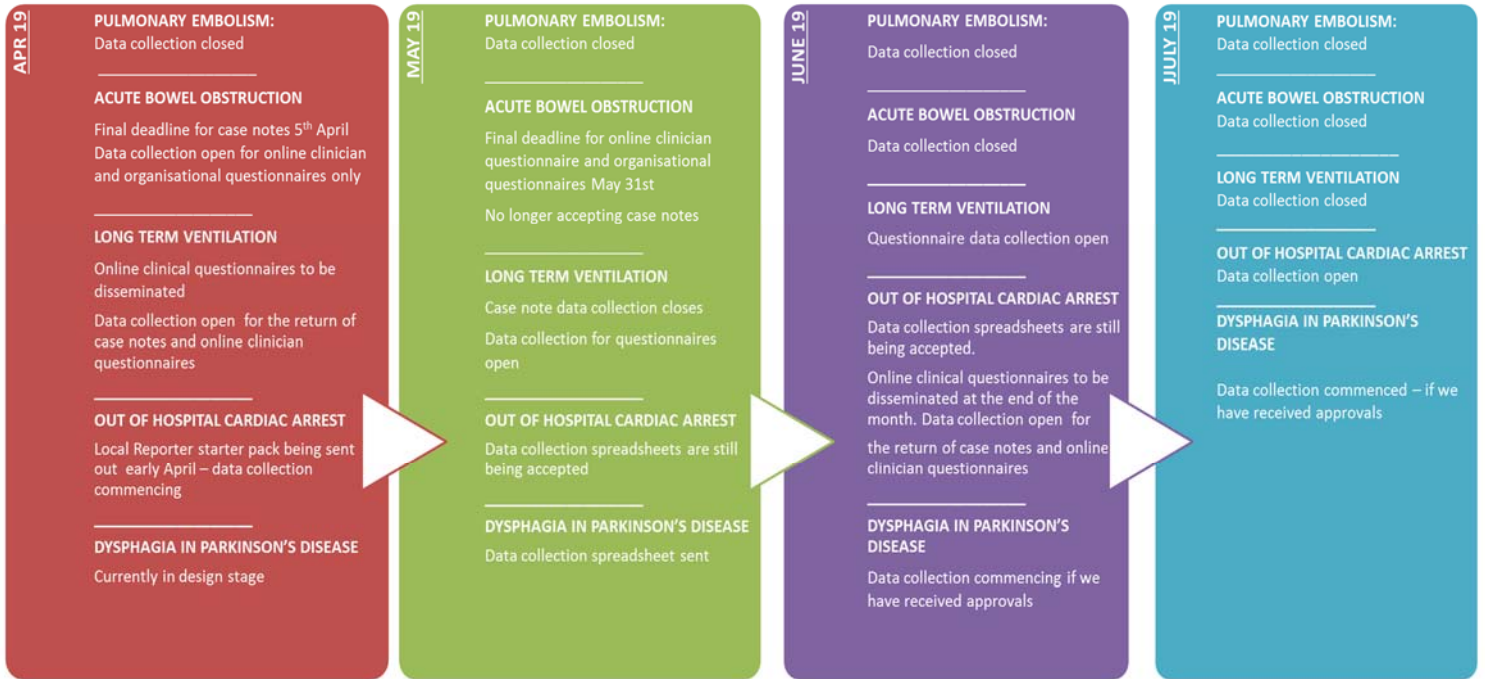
APR 19

PULMONARY EMBOLISM:
Data collection closed

ACUTE BOWEL OBSTRUCTION
Final deadline for case notes $5^{th}$ April
Data collection open for online clinician and organisational questionnaires only

LONG TERM VENTILATION
Online clinical questionnaires to be disseminated
Data collection open for the return of case notes and online clinician questionnaires

OUT OF HOSPITAL CARDIAC ARREST
Local Reporter starter pack being sent out early April – data collection commencing

DYSPHAGIA IN PARKINSON'S DISEASE
Currently in design stage

MAY 19

PULMONARY EMBOLISM:
Data collection closed

ACUTE BOWEL OBSTRUCTION
Final deadline for online clinician questionnaire and organisational questionnaires May 31st
No longer accepting case notes

LONG TERM VENTILATION
Case note data collection closes
Data collection for questionnaires open

OUT OF HOSPITAL CARDIAC ARREST
Data collection spreadsheets are still being accepted

DYSPHAGIA IN PARKINSON'S DISEASE
Data collection spreadsheet sent

JUNE 19

PULMONARY EMBOLISM:
Data collection closed

ACUTE BOWEL OBSTRUCTION
Data collection closed

LONG TERM VENTILATION
Questionnaire data collection open

OUT OF HOSPITAL CARDIAC ARREST
Data collection spreadsheets are still being accepted.
Online clinical questionnaires to be disseminated at the end of the month. Data collection open for the return of case notes and online clinician questionnaires

DYSPHAGIA IN PARKINSON'S DISEASE
Data collection commencing if we have received approvals

JULY 19

PULMONARY EMBOLISM:
Data collection closed

ACUTE BOWEL OBSTRUCTION
Data collection closed

LONG TERM VENTILATION
Data collection closed

OUT OF HOSPITAL CARDIAC ARREST
Data collection open

DYSPHAGIA IN PARKINSON'S DISEASE
Data collection commenced – if we have received approvals